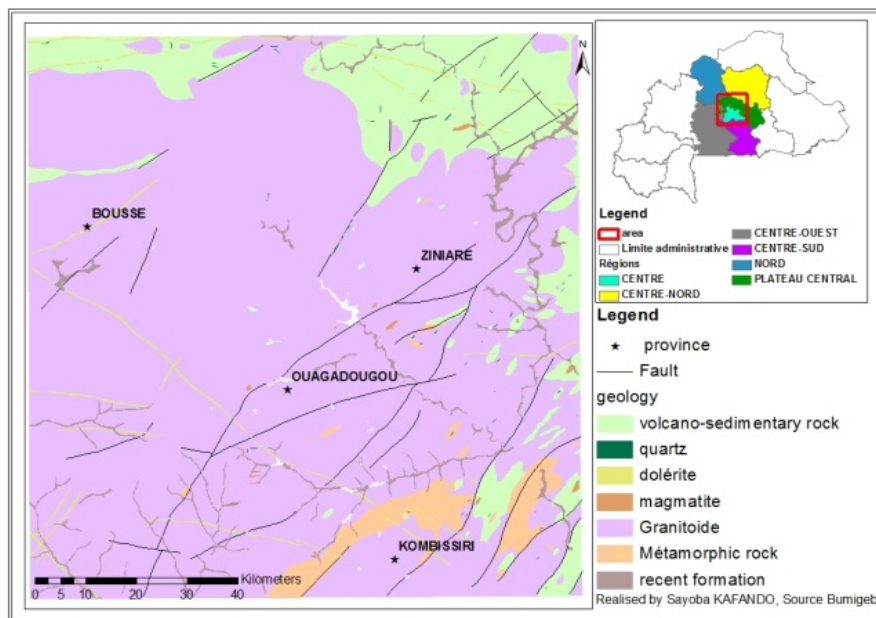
N

BOUSSE

ZINIARE

OUAGADOUGOU

KOMBISSIRI

0 5 10 20 30 40
Kilometers

Legend
area
Limite administrative
Régions
CENTRE
CENTRE-NORD
CENTRE-OUEST
CENTRE-SUD
NORD
PLATEAU CENTRAL

Legend
province
Fault
geology
volcano-sedimentary rock
quartz
dolérite
magmatite
Granitoide
Métamorphic rock
recent formation
Realised by Sayoba KAFANDO, Source Bumigeb